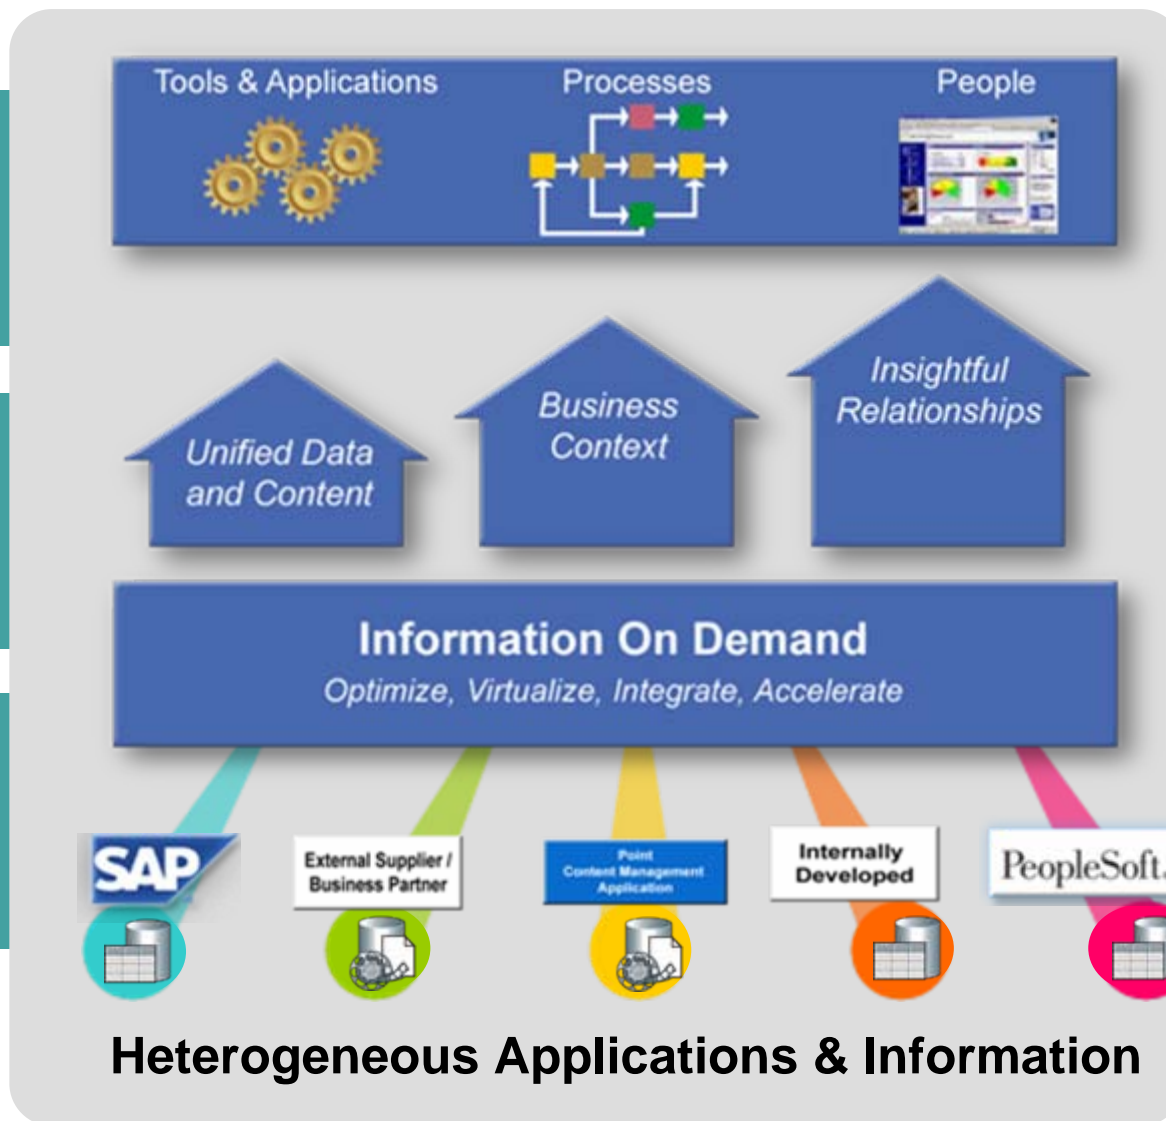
Tools & Applications

Processes

People

Unified Data and Content

Business Context

Insightful Relationships

Information On Demand

Optimize, Virtualize, Integrate, Accelerate

SAP

External Supplier / Business Partner

Point Content Management Application

Internally Developed

PeopleSoft

Heterogeneous Applications & Information